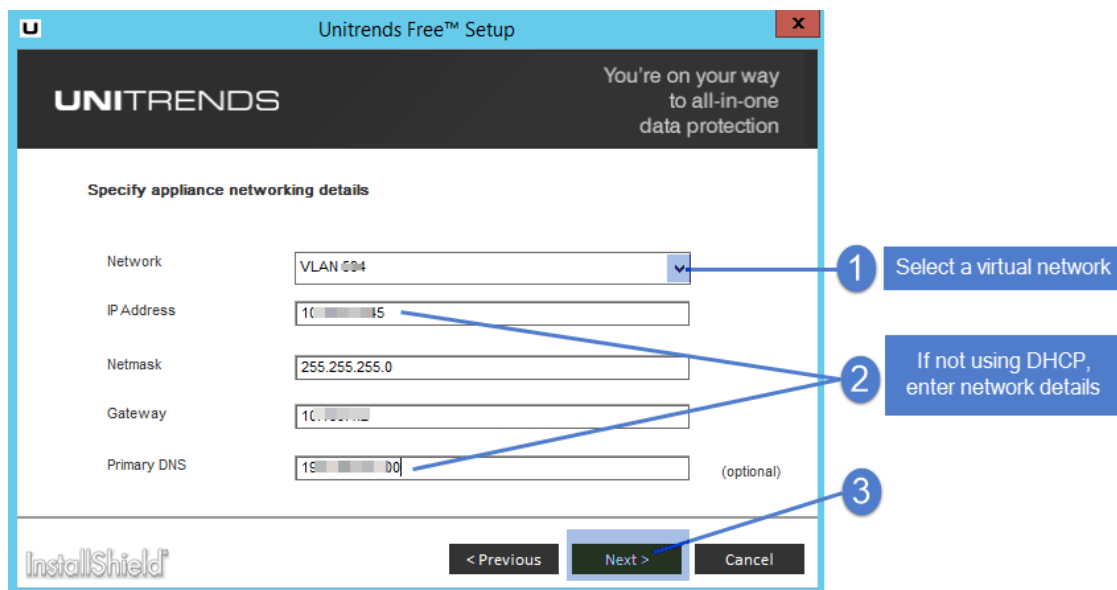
Unitrends Free™ Setup

UNITRENDS

You're on your way to all-in-one data protection

Specify appliance networking details

Network VLAN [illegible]

IP Address 10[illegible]45

Netmask 255.255.255.0

Gateway 10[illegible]

Primary DNS 19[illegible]00 (optional)

1 Select a virtual network

2 If not using DHCP, enter network details

3

InstallShield

< Previous Next > Cancel